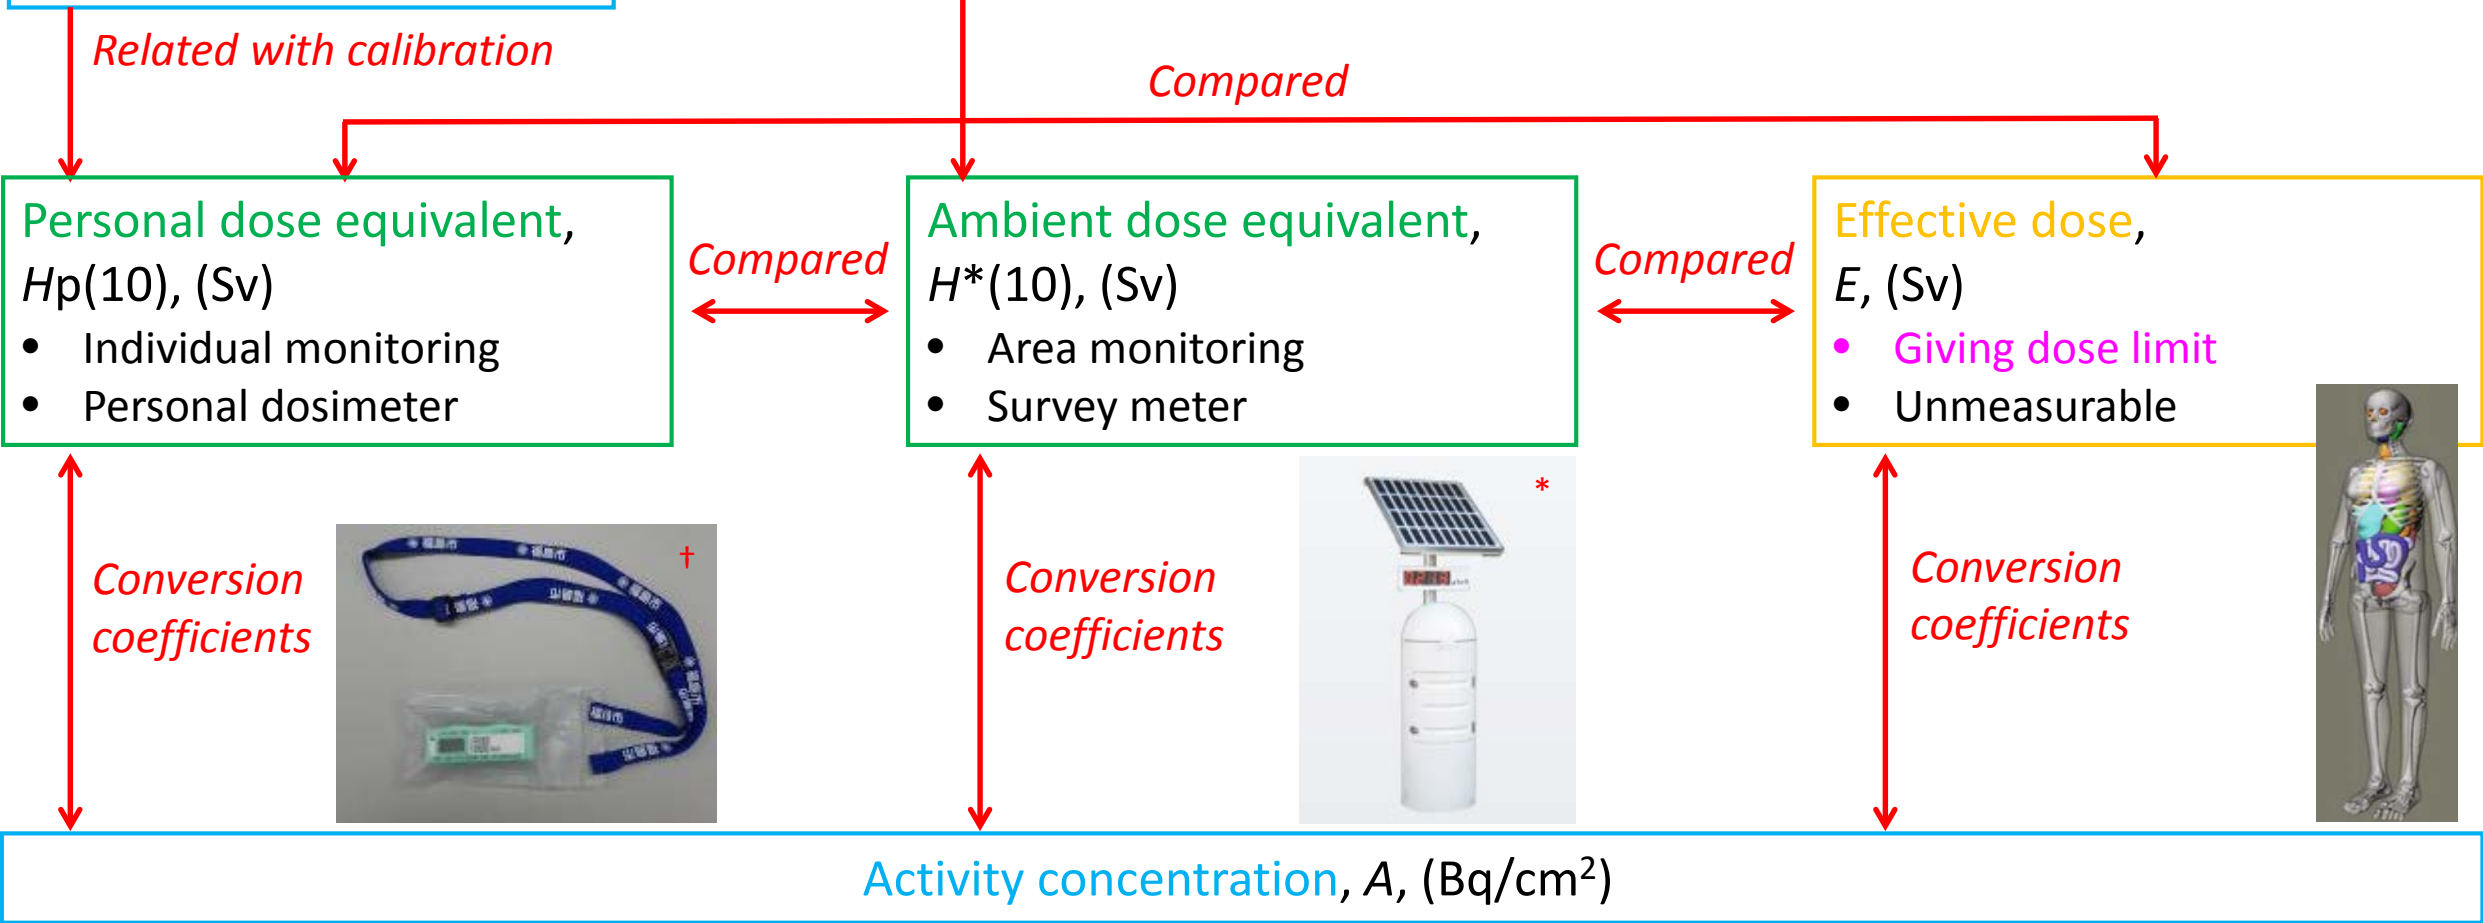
Related with calibration

Compared

Personal dose equivalent, Hp(10), (Sv)

- Individual monitoring
- Personal dosimeter

Compared

Ambient dose equivalent, H*(10), (Sv)

- Area monitoring
- Survey meter

Compared

Effective dose, E, (Sv)

- Giving dose limit
- Unmeasurable

Conversion coefficients

†

Conversion coefficients

*

Conversion coefficients

Activity concentration, A, (Bq/cm$^2$)